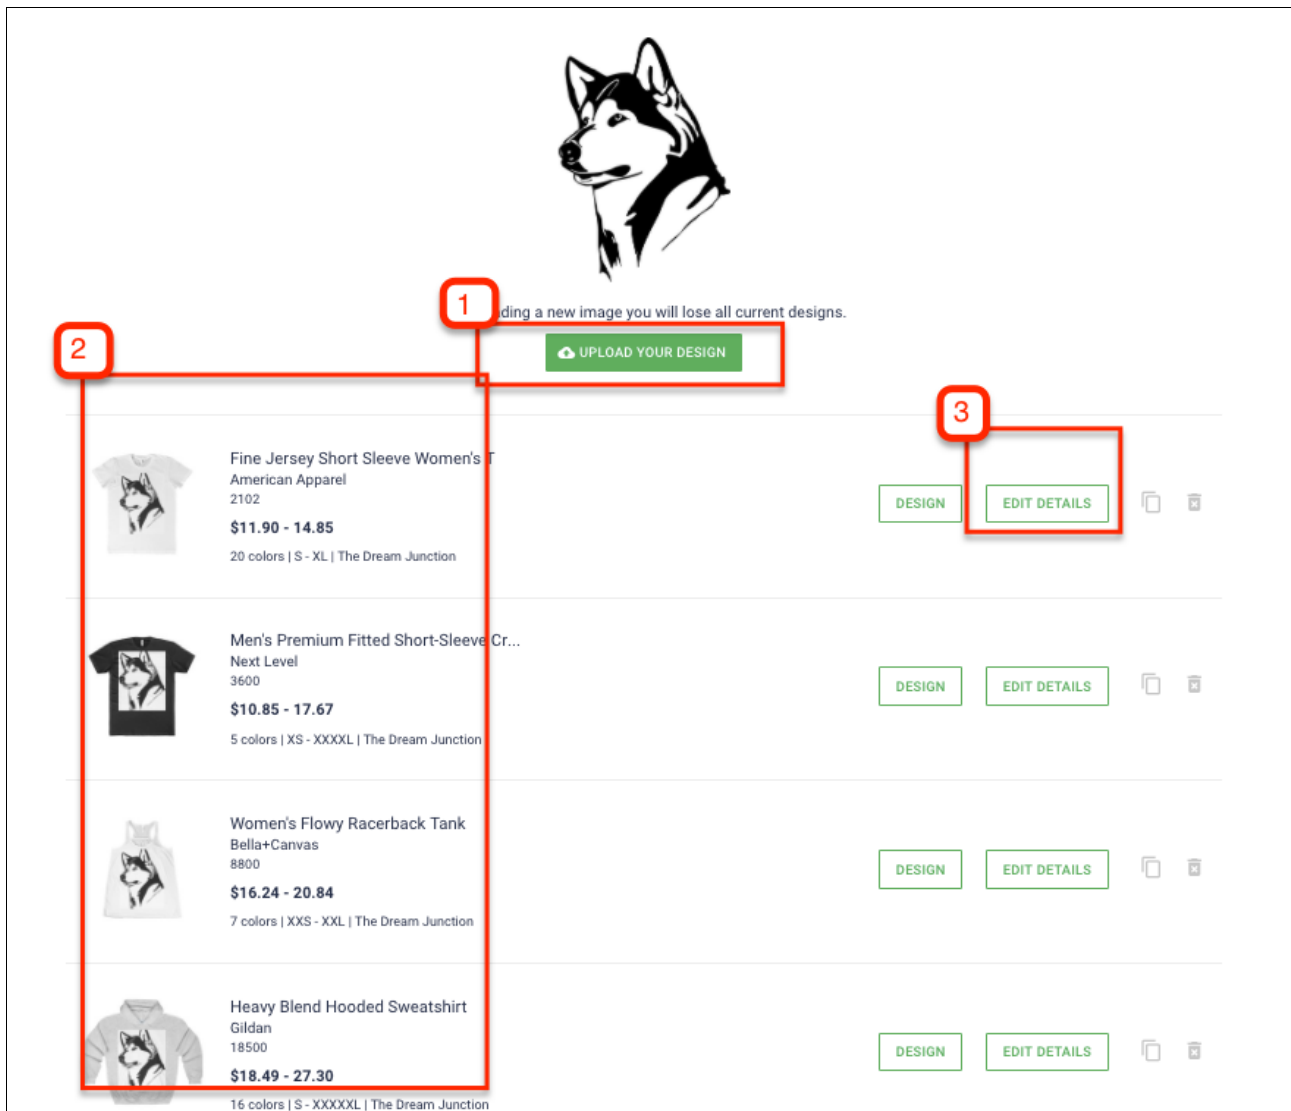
1

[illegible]ding a new image you will lose all current designs.

UPLOAD YOUR DESIGN

2

3

Fine Jersey Short Sleeve Women's T
American Apparel
2102
$11.90 - 14.85
20 colors | S - XL | The Dream Junction

DESIGN EDIT DETAILS

Men's Premium Fitted Short-Sleeve Cr...
Next Level
3600
$10.85 - 17.67
5 colors | XS - XXXXL | The Dream Junction

DESIGN EDIT DETAILS

Women's Flowy Racerback Tank
Bella+Canvas
8800
$16.24 - 20.84
7 colors | XXS - XXL | The Dream Junction

DESIGN EDIT DETAILS

Heavy Blend Hooded Sweatshirt
Gildan
18500
$18.49 - 27.30
16 colors | S - XXXXXL | The Dream Junction

DESIGN EDIT DETAILS